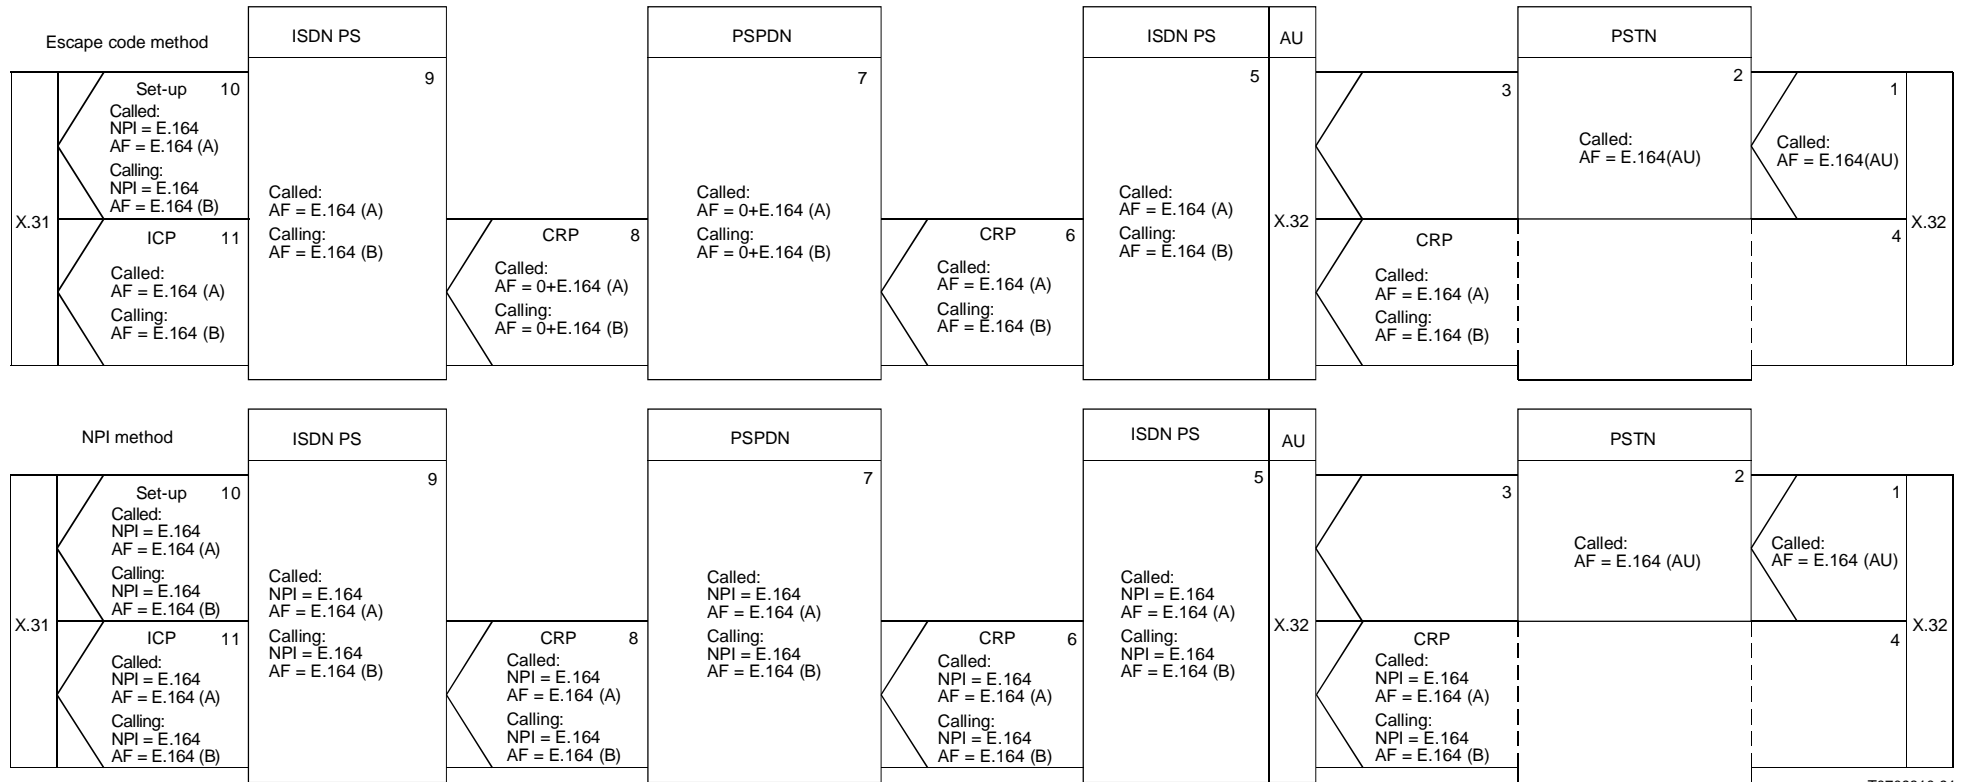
Escape code method

ISDN PS

PSPDN

ISDN PS

AU

PSTN

X.31

Set-up 10
Called:
NPI = E.164
AF = E.164 (A)
Calling:
NPI = E.164
AF = E.164 (B)

ICP 11
Called:
AF = E.164 (A)
Calling:
AF = E.164 (B)

9
Called:
AF = E.164 (A)
Calling:
AF = E.164 (B)

CRP 8
Called:
AF = 0+E.164 (A)
Calling:
AF = 0+E.164 (B)

7
Called:
AF = 0+E.164 (A)
Calling:
AF = 0+E.164 (B)

CRP 6
Called:
AF = E.164 (A)
Calling:
AF = E.164 (B)

5
Called:
AF = E.164 (A)
Calling:
AF = E.164 (B)

X.32

3

CRP
Called:
AF = E.164 (A)
Calling:
AF = E.164 (B)

2
Called:
AF = E.164(AU)

1
Called:
AF = E.164(AU)

4

X.32

NPI method

ISDN PS

PSPDN

ISDN PS

AU

PSTN

X.31

Set-up 10
Called:
NPI = E.164
AF = E.164 (A)
Calling:
NPI = E.164
AF = E.164 (B)

ICP 11
Called:
NPI = E.164
AF = E.164 (A)
Calling:
NPI = E.164
AF = E.164 (B)

9
Called:
NPI = E.164
AF = E.164 (A)
Calling:
NPI = E.164
AF = E.164 (B)

CRP 8
Called:
NPI = E.164
AF = E.164 (A)
Calling:
NPI = E.164
AF = E.164 (B)

7
Called:
NPI = E.164
AF = E.164 (A)
Calling:
NPI = E.164
AF = E.164 (B)

CRP 6
Called:
NPI = E.164
AF = E.164 (A)
Calling:
NPI = E.164
AF = E.164 (B)

5
Called:
NPI = E.164
AF = E.164 (A)
Calling:
NPI = E.164
AF = E.164 (B)

X.32

3

CRP
Called:
NPI = E.164
AF = E.164 (A)
Calling:
NPI = E.164
AF = E.164 (B)

2
Called:
AF = E.164 (AU)

1
Called:
AF = E.164 (AU)

4

X.32

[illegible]